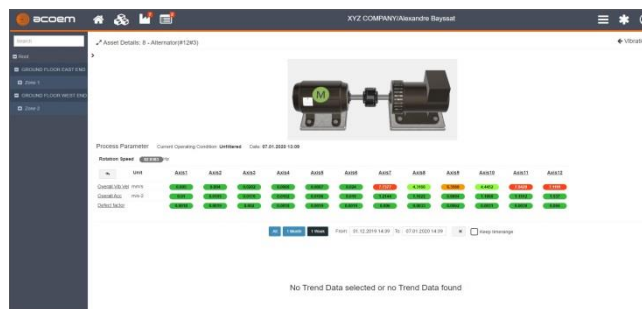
acoem

XYZ COMPANY/Alexandre Bayssat

Search

Asset Details: 8 - Alternator(#12#3)

◆ Vibrat

GROUND FLOOR EAST END

Zone 1

GROUND FLOOR WEST END

Zone 2

M

Process Parameter Current Operating Condition: Unfiltered Date: 07.01.2020 13:09

Rotation Speed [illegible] Hz

| | Unit | Axis1 | Axis2 | Axis3 | Axis4 | Axis5 | Axis6 | Axis7 | Axis8 | Axis9 | Axis10 | Axis11 | Axis12 |
|---|---|---|---|---|---|---|---|---|---|---|---|---|---|
| Overall Vib Vel | mm/s | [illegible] | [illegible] | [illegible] | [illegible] | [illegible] | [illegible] | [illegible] | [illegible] | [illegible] | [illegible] | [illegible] | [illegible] |
| Overall Acc | m/s 2 | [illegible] | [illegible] | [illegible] | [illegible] | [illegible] | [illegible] | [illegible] | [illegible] | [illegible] | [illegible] | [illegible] | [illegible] |
| Defect factor | | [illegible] | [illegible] | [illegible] | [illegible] | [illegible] | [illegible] | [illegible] | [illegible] | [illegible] | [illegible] | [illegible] | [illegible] |

All 1 Month 1 Week From: 01.12.2019 14:39 To: 07.01.2020 14:39 Keep timerange

No Trend Data selected or no Trend Data found